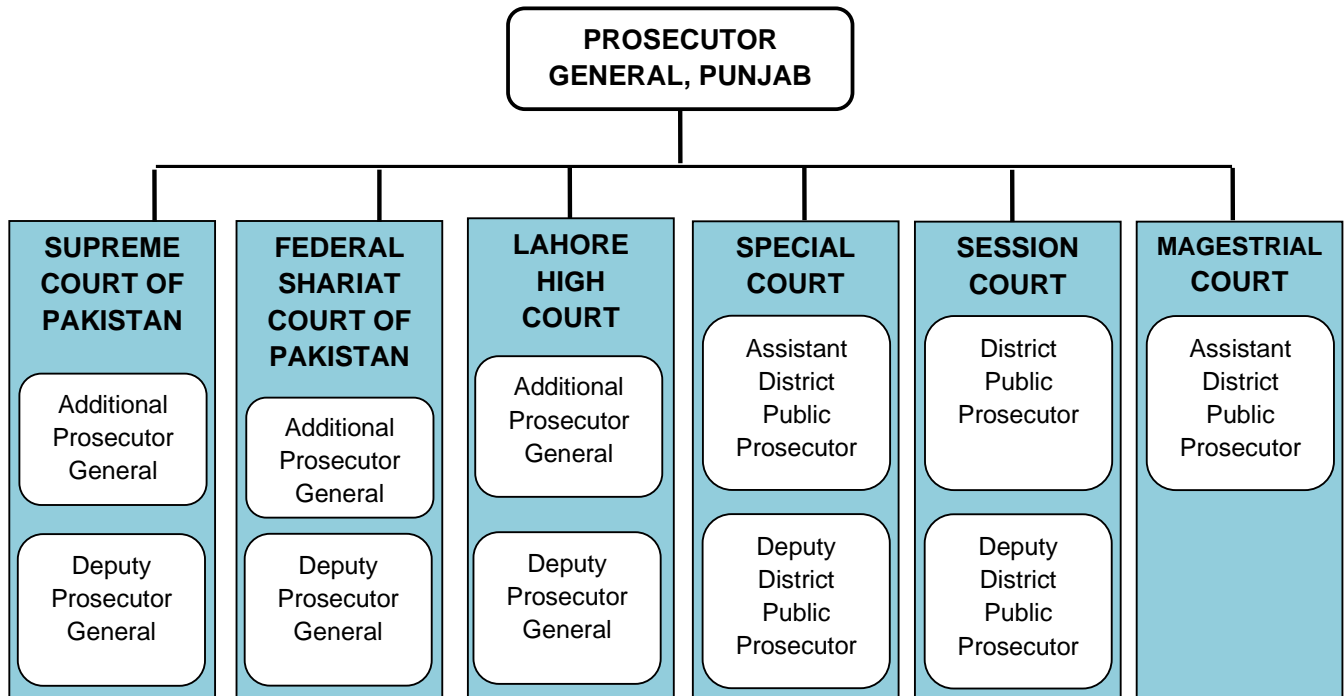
PROSECUTOR GENERAL, PUNJAB

SUPREME COURT OF PAKISTAN

Additional Prosecutor General

Deputy Prosecutor General

FEDERAL SHARIAT COURT OF PAKISTAN

Additional Prosecutor General

Deputy Prosecutor General

LAHORE HIGH COURT

Additional Prosecutor General

Deputy Prosecutor General

SPECIAL COURT

Assistant District Public Prosecutor

Deputy District Public Prosecutor

SESSION COURT

District Public Prosecutor

Deputy District Public Prosecutor

MAGESTRIAL COURT

Assistant District Public Prosecutor